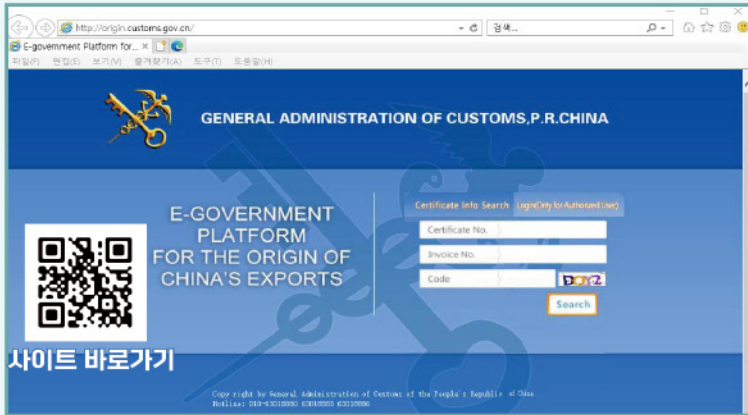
http://origin.customs.gov.cn/

검색...

E-government Platform for... ×

파일(F) 편집(E) 보기(V) 즐겨찾기(A) 도구(T) 도움말(H)

GENERAL ADMINISTRATION OF CUSTOMS,P.R.CHINA

E-GOVERNMENT PLATFORM FOR THE ORIGIN OF CHINA'S EXPORTS

Certificate Info Search Login(Only for Authorized User)

Certificate No.

Invoice No.

Code

DOYZ

Search

사이트 바로가기

Copy right by General Administration of Customs of the People's Republic of China
Hotline: 010-63018880 63018883 63018886